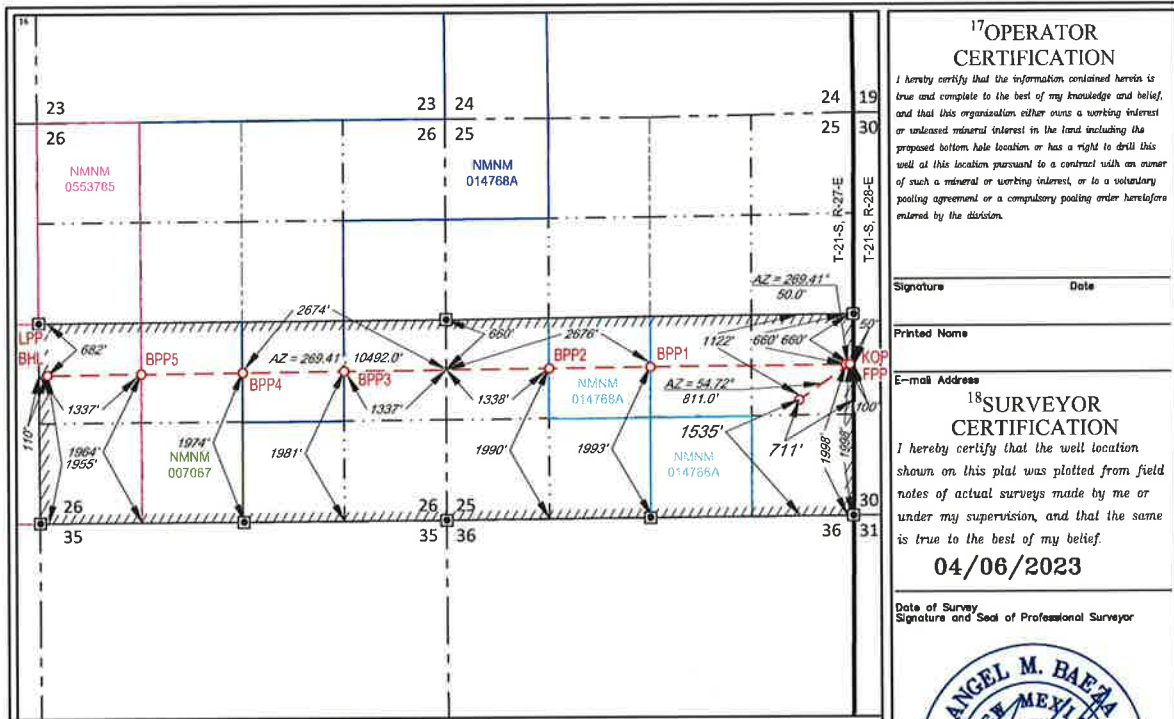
16

23 26

23 24
26 25

24 19
25 30

NMNM 0553765

NMNM 014768A

T-21-S, R-27-E

T-21-S, R-28-E

LPP
BHL

682'

2674'

AZ = 269.41°
50.0'

660'

2676'

1122'

660' 660'

50'

KOP
FPP

BPP5

BPP4

AZ = 269.41°

10492.0'

BPP3

BPP2

BPP1

1337'

1337'

1338'

NMNM 014768A

AZ = 54.72°
811.0'

100'

110'

1964'
1955'

1974'

NMNM 007067

1981'

1990'

1993'

1535'

NMNM 014768A

711'

1998'
1998'

26
35

26 25
35 36

30
36 31

$^{17}$OPERATOR CERTIFICATION

I hereby certify that the information contained herein is true and complete to the best of my knowledge and belief, and that this organization either owns a working interest or unleased mineral interest in the land including the proposed bottom hole location or has a right to drill this well at this location pursuant to a contract with an owner of such a mineral or working interest, or to a voluntary pooling agreement or a compulsory pooling order heretofore entered by the division.

Signature Date

Printed Name

E-mail Address

$^{18}$SURVEYOR CERTIFICATION

I hereby certify that the well location shown on this plat was plotted from field notes of actual surveys made by me or under my supervision, and that the same is true to the best of my belief.

04/06/2023

Date of Survey
Signature and Seal of Professional Surveyor

ANGEL M. BAEZA
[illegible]MEXI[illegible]